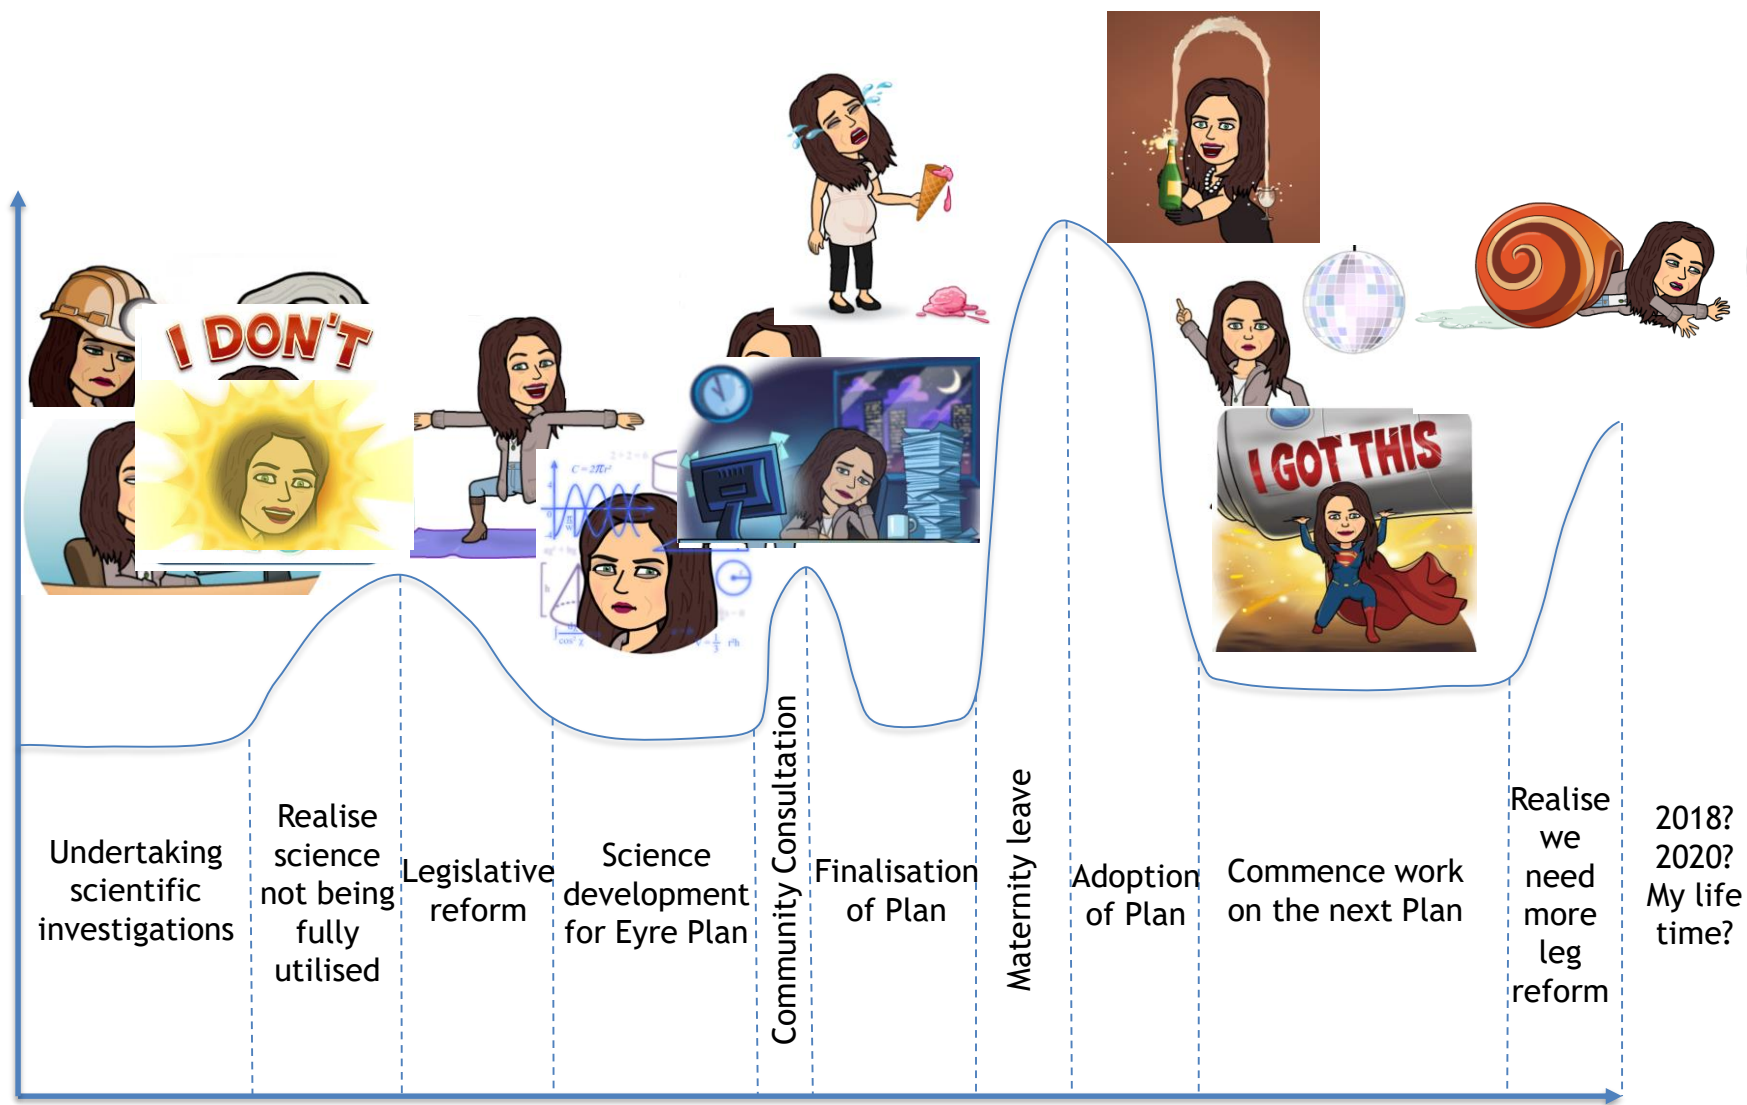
I DON'T

I GOT THIS

Undertaking scientific investigations

Realise science not being fully utilised

Legislative reform

Science development for Eyre Plan

Community Consultation

Finalisation of Plan

Maternity leave

Adoption of Plan

Commence work on the next Plan

Realise we need more leg reform

2018? 2020? My life time?